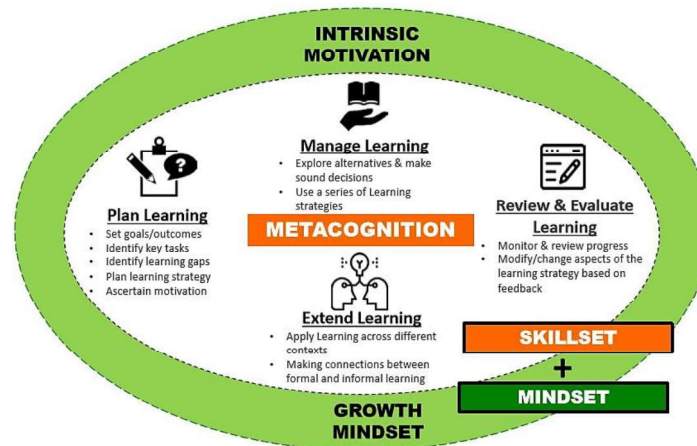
INTRINSIC MOTIVATION

Manage Learning
- Explore alternatives & make sound decisions
- Use a series of Learning strategies

Plan Learning
- Set goals/outcomes
- Identify key tasks
- Identify learning gaps
- Plan learning strategy
- Ascertain motivation

METACOGNITION

Review & Evaluate Learning
- Monitor & review progress
- Modify/change aspects of the learning strategy based on feedback

Extend Learning
- Apply Learning across different contexts
- Making connections between formal and informal learning

SKILLSET
+
MINDSET

GROWTH MINDSET